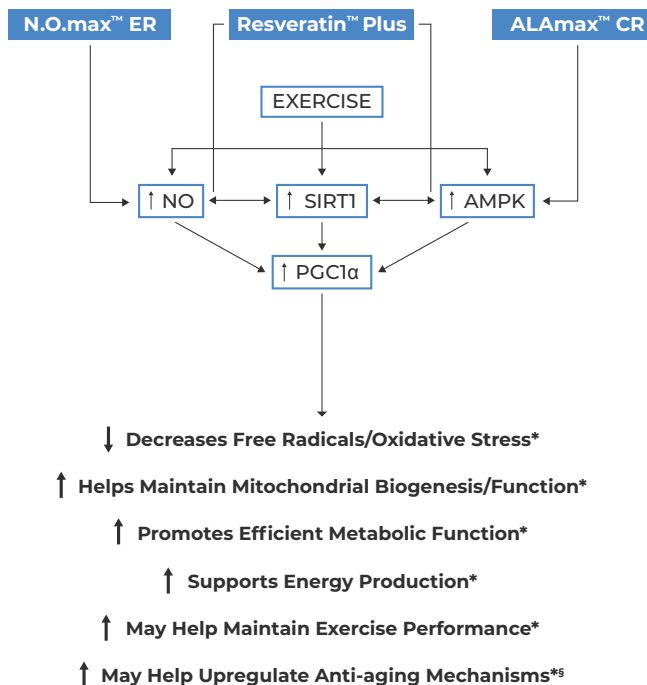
N.O.max™ ER

Resveratin™ Plus

ALAmax™ CR

EXERCISE

↑ NO

↑ SIRT1

↑ AMPK

↑ PGC1α

↓ Decreases Free Radicals/Oxidative Stress*

↑ Helps Maintain Mitochondrial Biogenesis/Function*

↑ Promotes Efficient Metabolic Function*

↑ Supports Energy Production*

↑ May Help Maintain Exercise Performance*

↑ May Help Upregulate Anti-aging Mechanisms*§